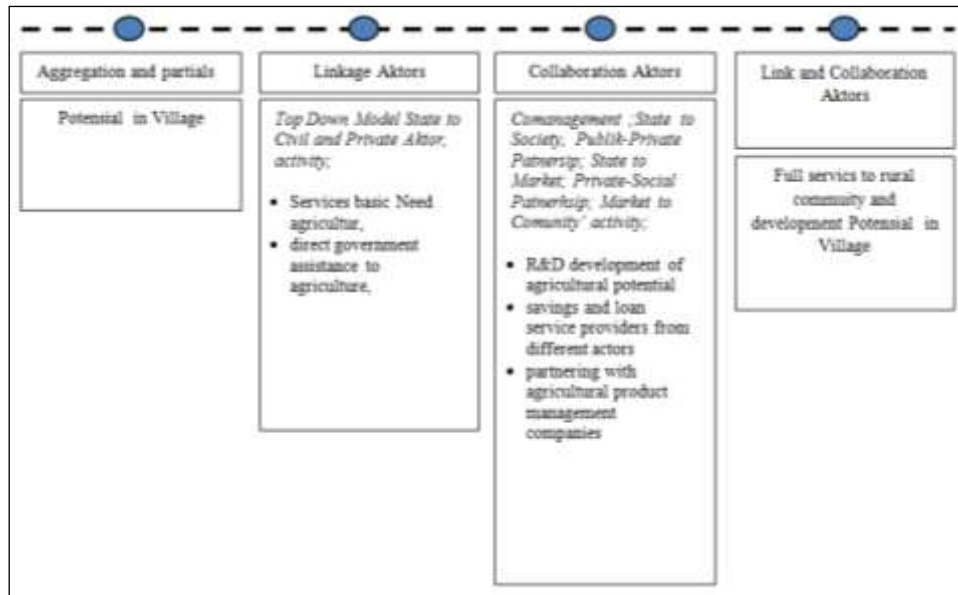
Aggregation and partials

Potensial in Village

Linkage Aktors

Top Down Model State to Civil and Private Aktor, activity;

- Services basic Need agricultur,
- direct government assistance to agriculture,

Collaboration Aktors

Comanagement ;State to Society, Publik-Private Patnership; State to Market; Private-Social Patnerhsip; Market to Community' activity;

- R&D development of agricultural potential
- savings and loan service providers from different actors
- partnering with agricultural product management companies

Link and Collaboration Aktors

Full services to rural community and developement Potensial in Village